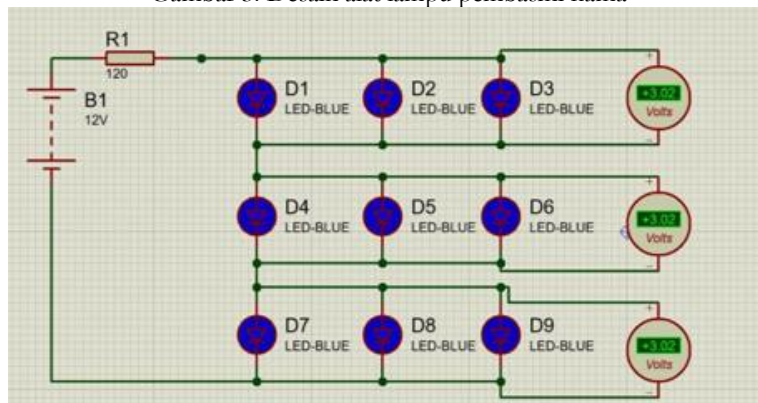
Gambar 6. Desain alat lampu pembasmi nama

R1
120
B1
12V
D1
LED-BLUE
D2
LED-BLUE
D3
LED-BLUE
+3.02
Volts
D4
LED-BLUE
D5
LED-BLUE
D6
LED-BLUE
+3.02
Volts
D7
LED-BLUE
D8
LED-BLUE
D9
LED-BLUE
+3.02
Volts